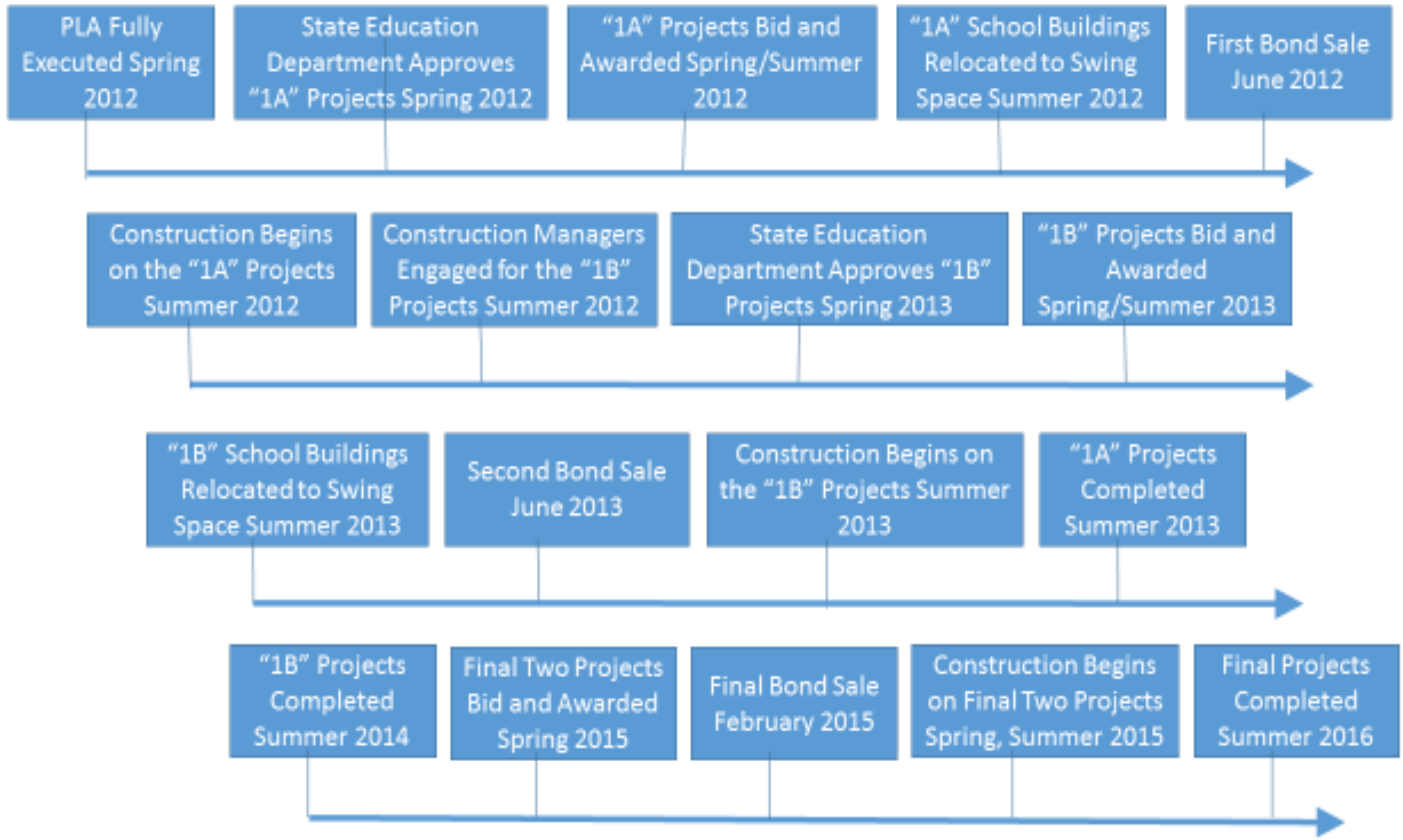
PLA Fully Executed Spring 2012

State Education Department Approves “1A” Projects Spring 2012

“1A” Projects Bid and Awarded Spring/Summer 2012

“1A” School Buildings Relocated to Swing Space Summer 2012

First Bond Sale June 2012

Construction Begins on the “1A” Projects Summer 2012

Construction Managers Engaged for the “1B” Projects Summer 2012

State Education Department Approves “1B” Projects Spring 2013

“1B” Projects Bid and Awarded Spring/Summer 2013

“1B” School Buildings Relocated to Swing Space Summer 2013

Second Bond Sale June 2013

Construction Begins on the “1B” Projects Summer 2013

“1A” Projects Completed Summer 2013

“1B” Projects Completed Summer 2014

Final Two Projects Bid and Awarded Spring 2015

Final Bond Sale February 2015

Construction Begins on Final Two Projects Spring, Summer 2015

Final Projects Completed Summer 2016